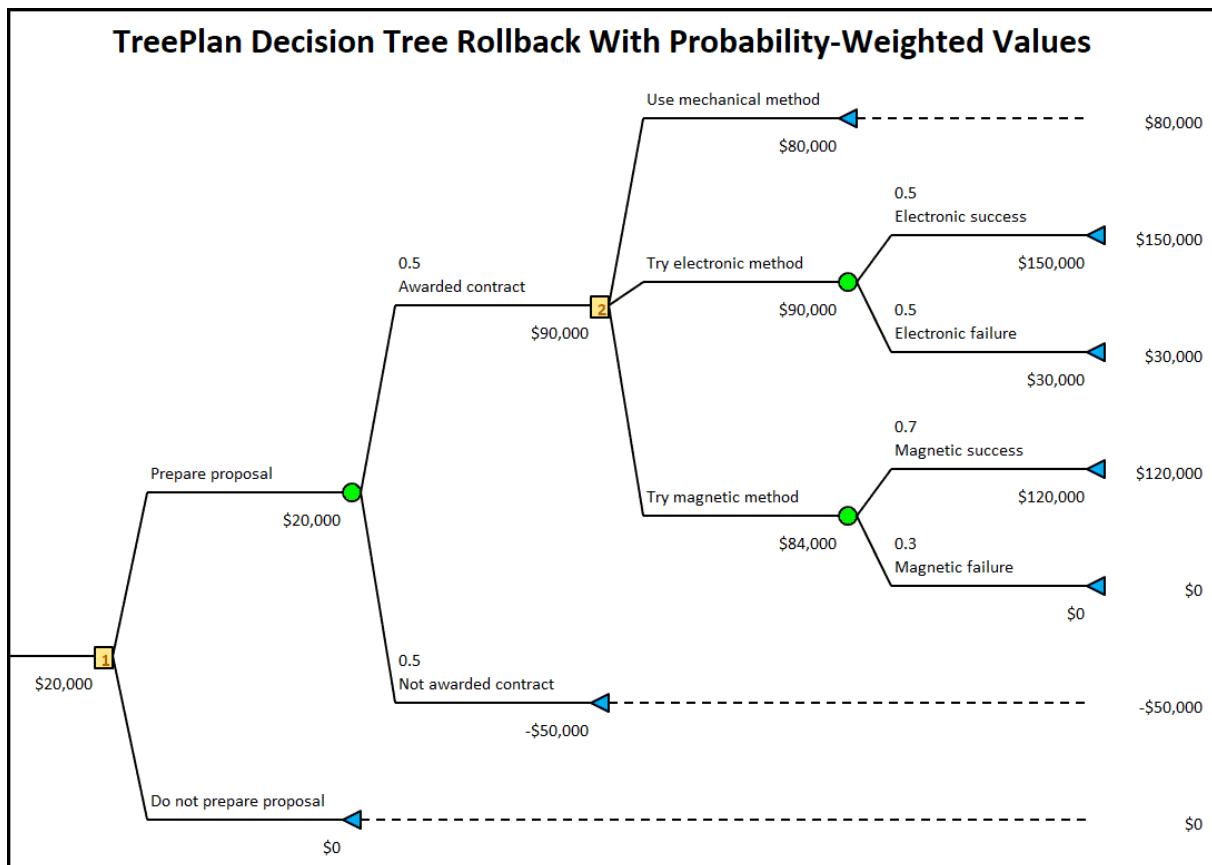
TreePlan Decision Tree Rollback With Probability-Weighted Values

Use mechanical method
$80,000
$80,000

0.5
Electronic success
$150,000
$150,000

0.5
Awarded contract
Try electronic method
2
$90,000
$90,000

0.5
Electronic failure
$30,000
$30,000

0.7
Magnetic success
$120,000
$120,000

Prepare proposal
$20,000
Try magnetic method
$84,000

0.3
Magnetic failure
$0
$0

1
$20,000
0.5
Not awarded contract
-$50,000
-$50,000

Do not prepare proposal
$0
$0